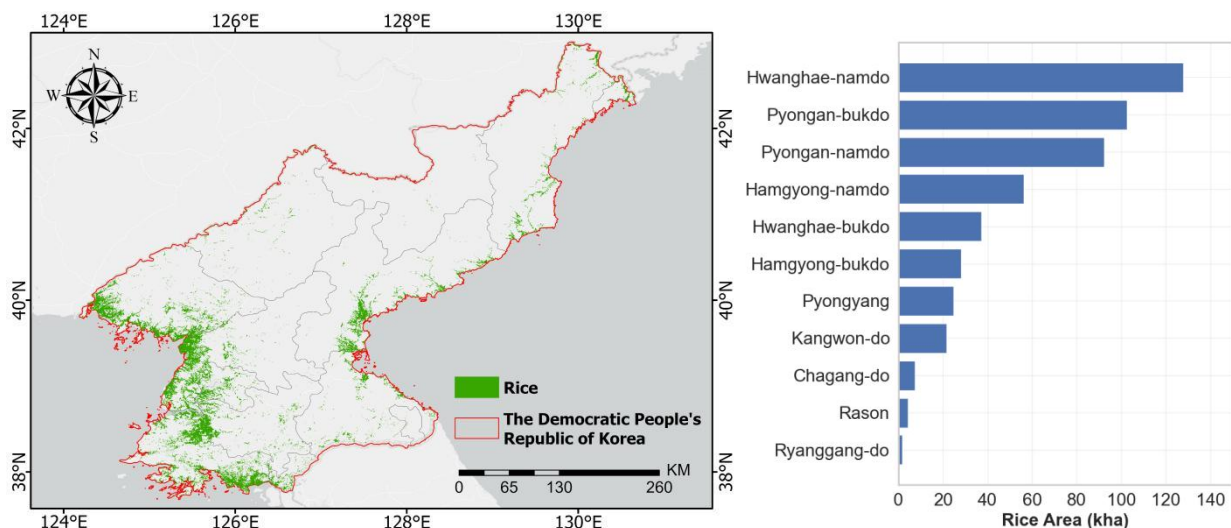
124°E 126°E 128°E 130°E

N
W E
S

42°N
40°N
38°N

42°N
40°N
38°N

Rice

The Democratic People's Republic of Korea

KM
0 65 130 260

124°E 126°E 128°E 130°E

Hwanghae-namdo
Pyongan-bukdo
Pyongan-namdo
Hamgyong-namdo
Hwanghae-bukdo
Hamgyong-bukdo
Pyongyang
Kangwon-do
Chagang-do
Rason
Ryanggang-do

0 20 40 60 80 100 120 140
Rice Area (kha)